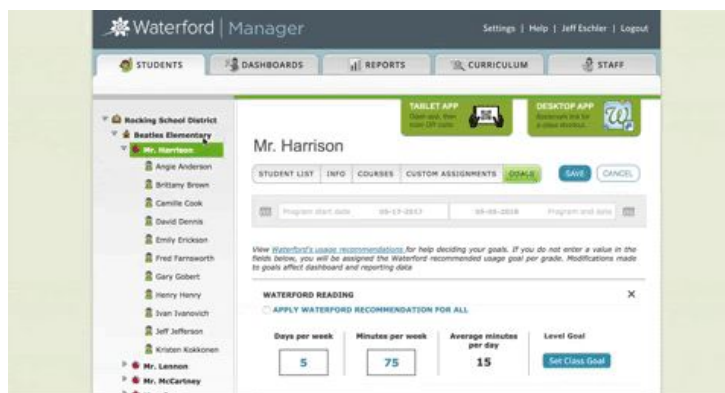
Waterford | Manager

Settings | Help | Jeff Eschler | Logout

STUDENTS
DASHBOARDS
REPORTS
CURRICULUM
STAFF

Rocking School District
Beatles Elementary
Mr. Harrison
Angie Anderson
Brittany Brown
Camille Cook
David Dennis
Emily Erickson
Fred Farnsworth
Gary Gobert
Henry Henry
Ivan Ivanovich
Jeff Jefferson
Kristen Kokkonen
Mr. Lennon
Mr. McCartney

TABLET APP
Open app, then scan QR code.

DESKTOP APP
Bookmark link for in-class shortcut.

Mr. Harrison

STUDENT LIST | INFO | COURSES | CUSTOM ASSIGNMENTS | GOALS

SAVE
CANCEL

Program start date 09-17-2017 09-08-2018 Program end date

View Waterford's usage recommendations for help deciding your goals. If you do not enter a value in the fields below, you will be assigned the Waterford recommended usage goal per grade. Modifications made to goals affect dashboard and reporting data

WATERFORD READING
×
APPLY WATERFORD RECOMMENDATION FOR ALL

| Days per week | Minutes per week | Average minutes per day | Level Goal |
|---|---|---|---|
| 5 | 75 | 15 | Set Class Goal |